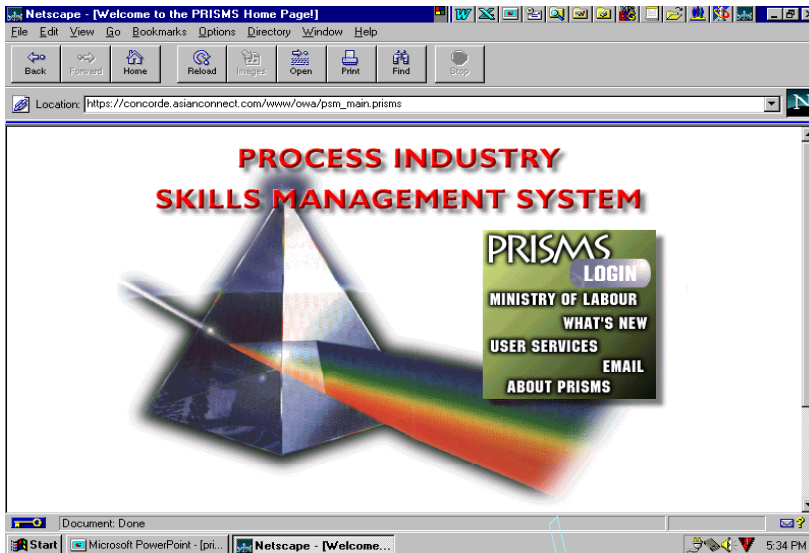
Netscape - [Welcome to the PRISMS Home Page!]

File Edit View Go Bookmarks Options Directory Window Help

Back Forward Home Reload Images Open Print Find Stop

Location: https://concorde.asianconnect.com/www/owa/psm_main.prisms

PROCESS INDUSTRY
SKILLS MANAGEMENT SYSTEM

PRISMS
LOGIN
MINISTRY OF LABOUR
WHAT'S NEW
USER SERVICES
EMAIL
ABOUT PRISMS

Document: Done

Start Microsoft PowerPoint - [pri... Netscape - [Welcome... 5:34 PM